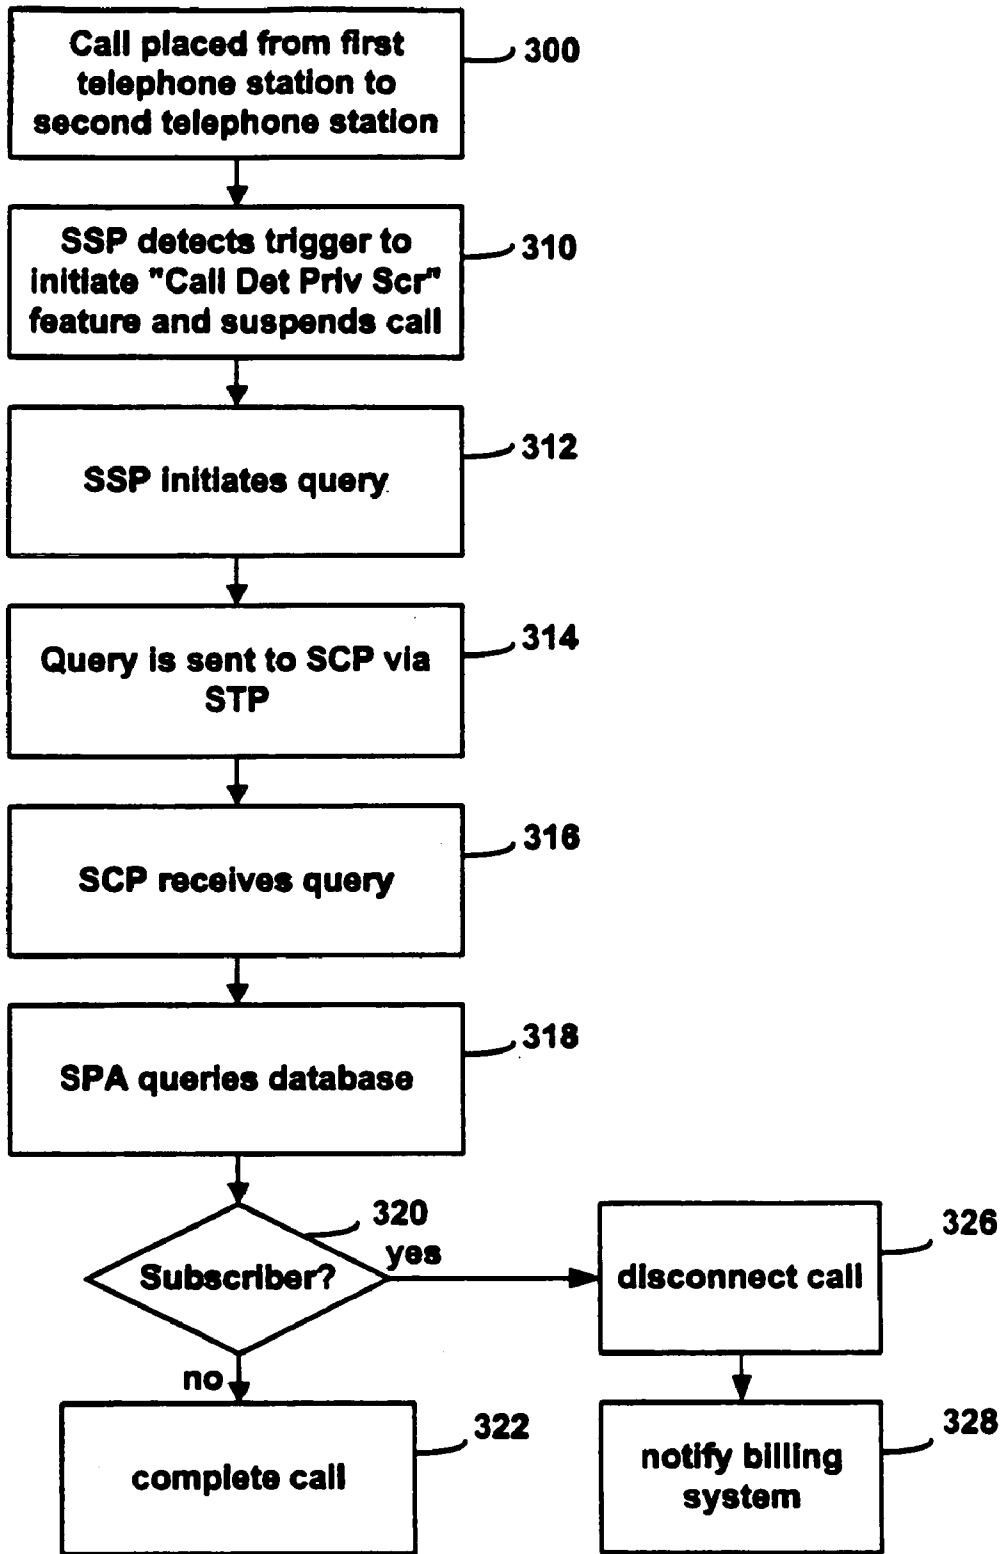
Call placed from first telephone station to second telephone station

300

SSP detects trigger to initiate "Call Det Priv Scr" feature and suspends call

310

SSP initiates query

312

Query is sent to SCP via STP

314

SCP receives query

316

SPA queries database

318

Subscriber?

320

yes

disconnect call

326

no

complete call

322

notify billing system

328